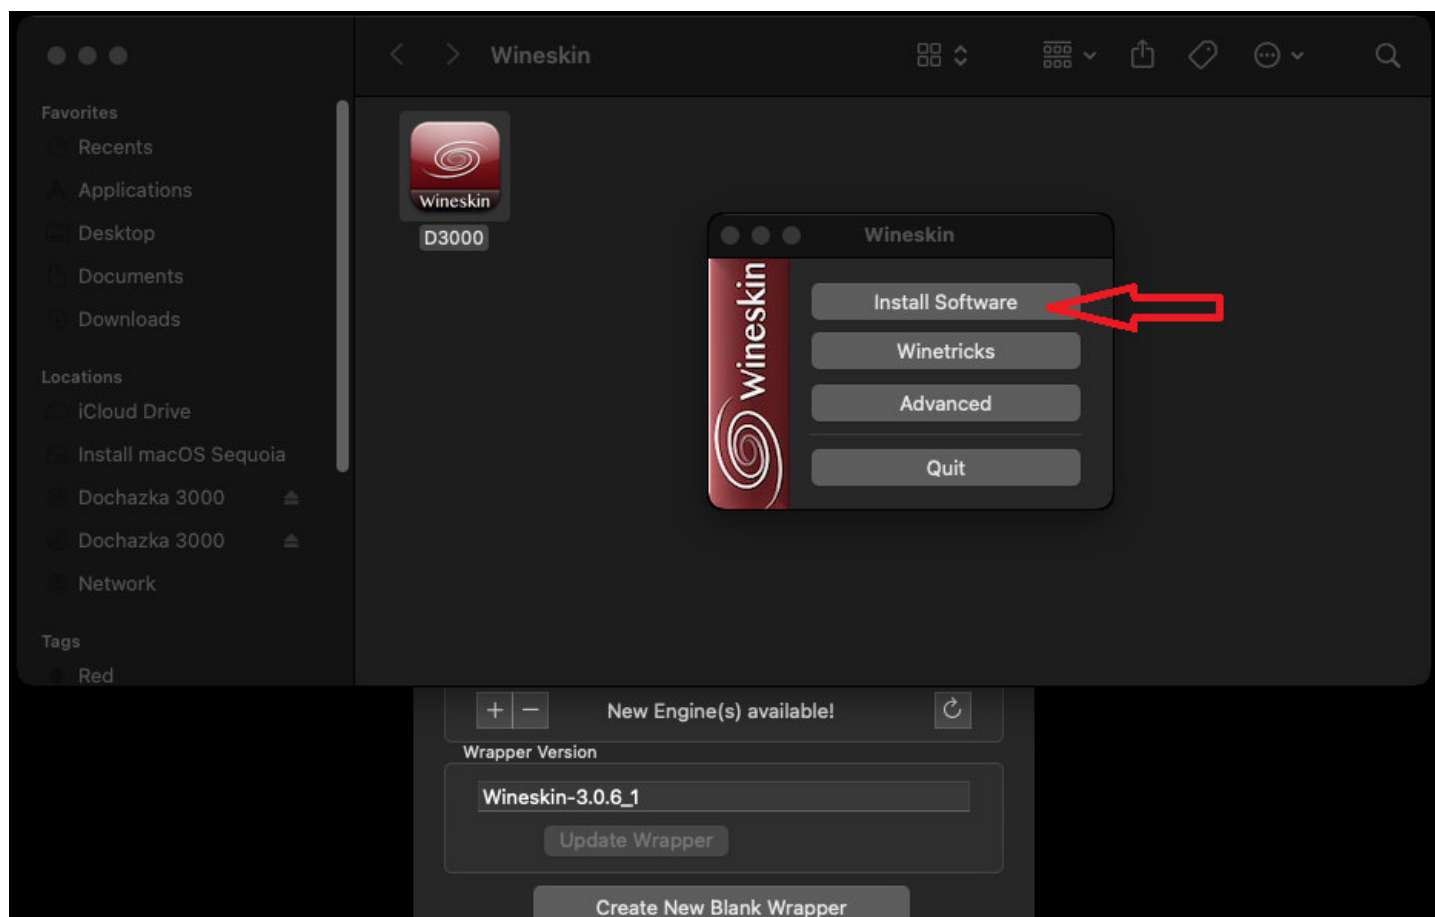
Wineskin

Favorites
Recents
Applications
Desktop
Documents
Downloads

Locations
iCloud Drive
Install macOS Sequoia
Dochazka 3000
Dochazka 3000
Network

Tags
Red

Wineskin
D3000

Wineskin
Wineskin
Install Software
Winetricks
Advanced
Quit

+ −
New Engine(s) available!
Wrapper Version
Wineskin-3.0.6_1
Update Wrapper
Create New Blank Wrapper